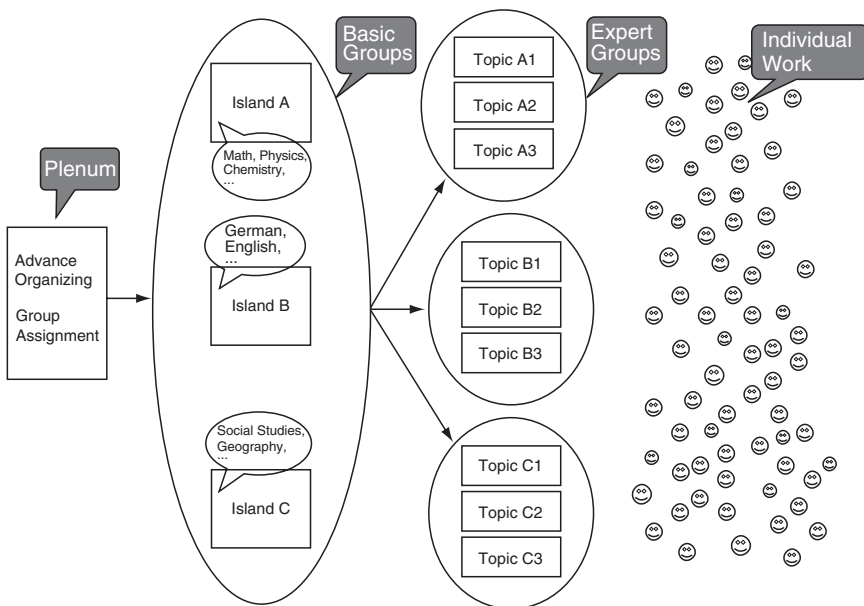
Plenum

Advance Organizing

Group Assignment

Basic Groups

Island A

Math, Physics, Chemistry, ...

German, English, ...

Island B

Social Studies, Geography, ...

Island C

Expert Groups

Topic A1

Topic A2

Topic A3

Topic B1

Topic B2

Topic B3

Topic C1

Topic C2

Topic C3

Individual Work